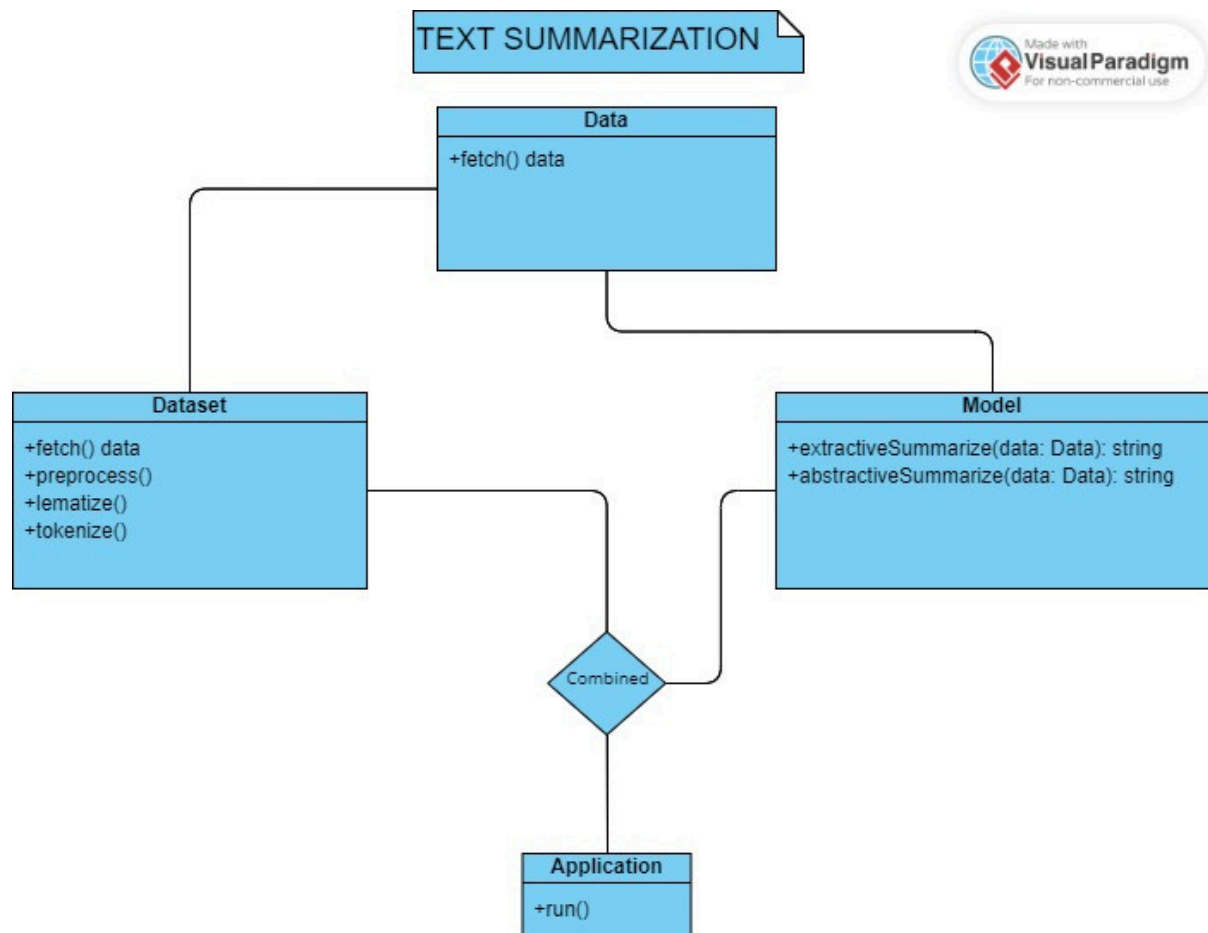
TEXT SUMMARIZATION

Made with
Visual Paradigm
For non-commercial use

Data
+fetch() data

Dataset
+fetch() data
+preprocess()
+lematize()
+tokenize()

Model
+extractiveSummarize(data: Data): string
+abstractiveSummarize(data: Data): string

Combined

Application
+run()